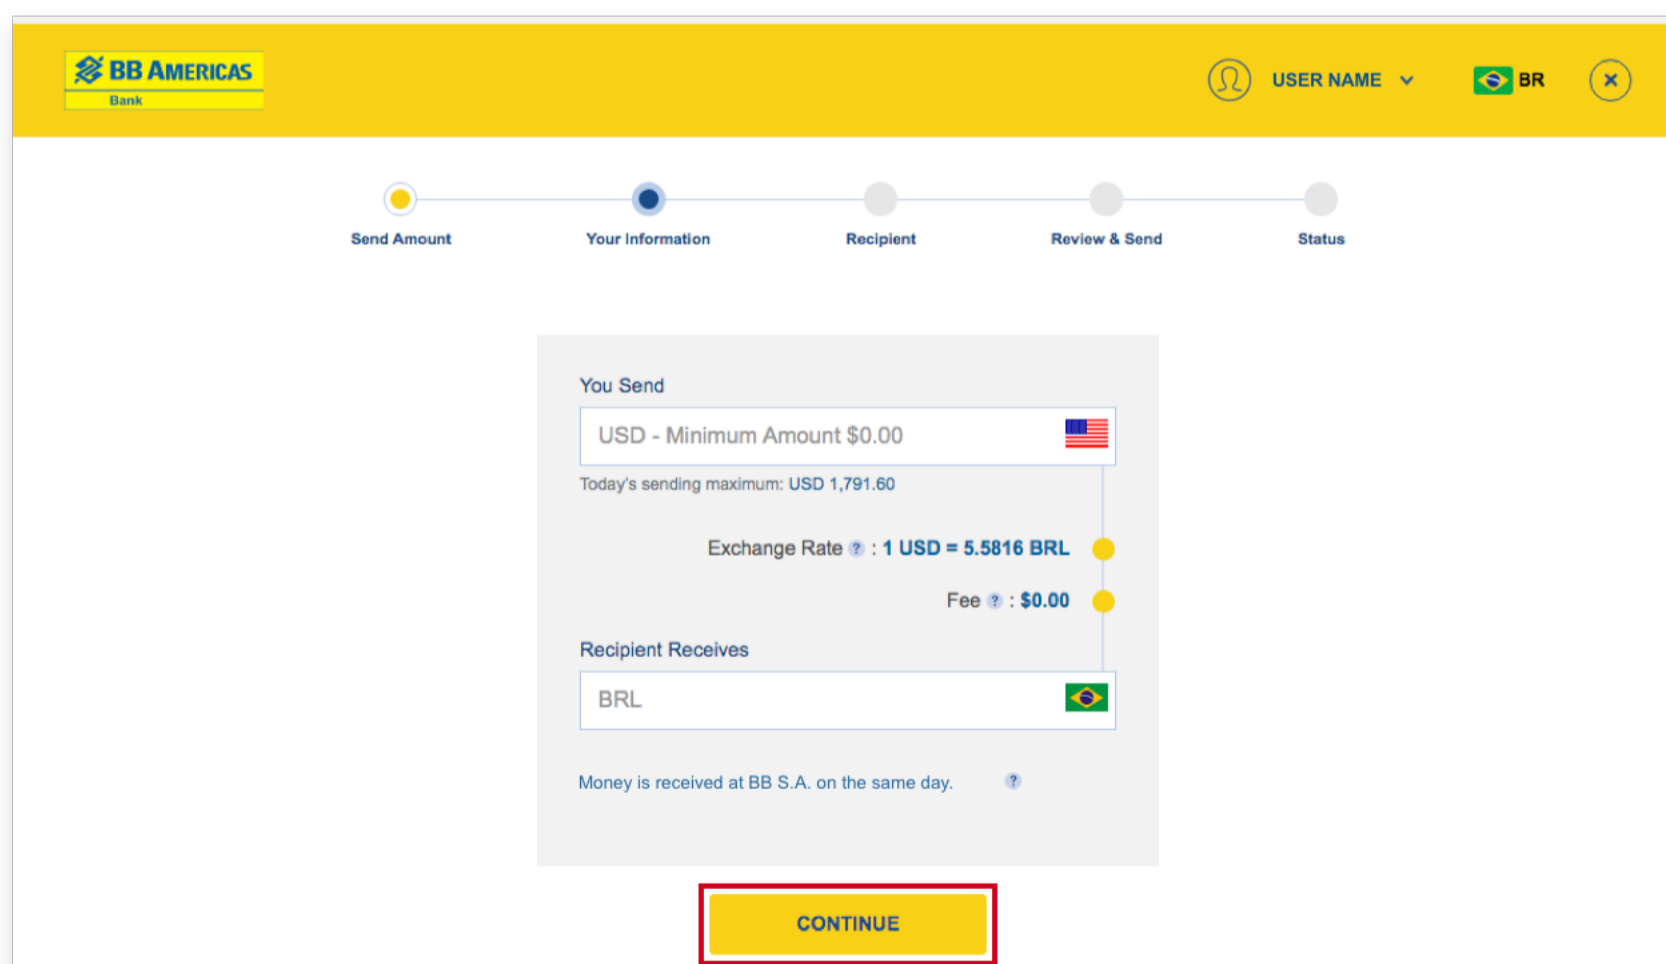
BB AMERICAS
Bank

USER NAME

BR

Send Amount
Your Information
Recipient
Review & Send
Status

You Send

USD - Minimum Amount $0.00

Today's sending maximum: USD 1,791.60

Exchange Rate ? : 1 USD = 5.5816 BRL

Fee ? : $0.00

Recipient Receives

BRL

Money is received at BB S.A. on the same day. ?

CONTINUE